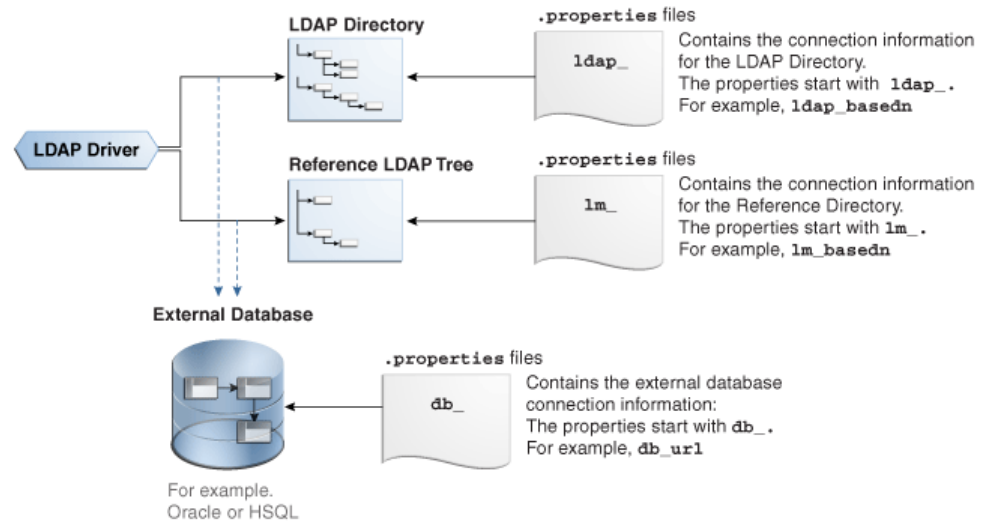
LDAP Directory

.properties files

ldap_

Contains the connection information for the LDAP Directory. The properties start with ldap_. For example, ldap_basedn

LDAP Driver

Reference LDAP Tree

.properties files

lm_

Contains the connection information for the Reference Directory. The properties start with lm_. For example, lm_basedn

External Database

.properties files

db_

Contains the external database connection information: The properties start with db_. For example, db_url

For example. Oracle or HSQL